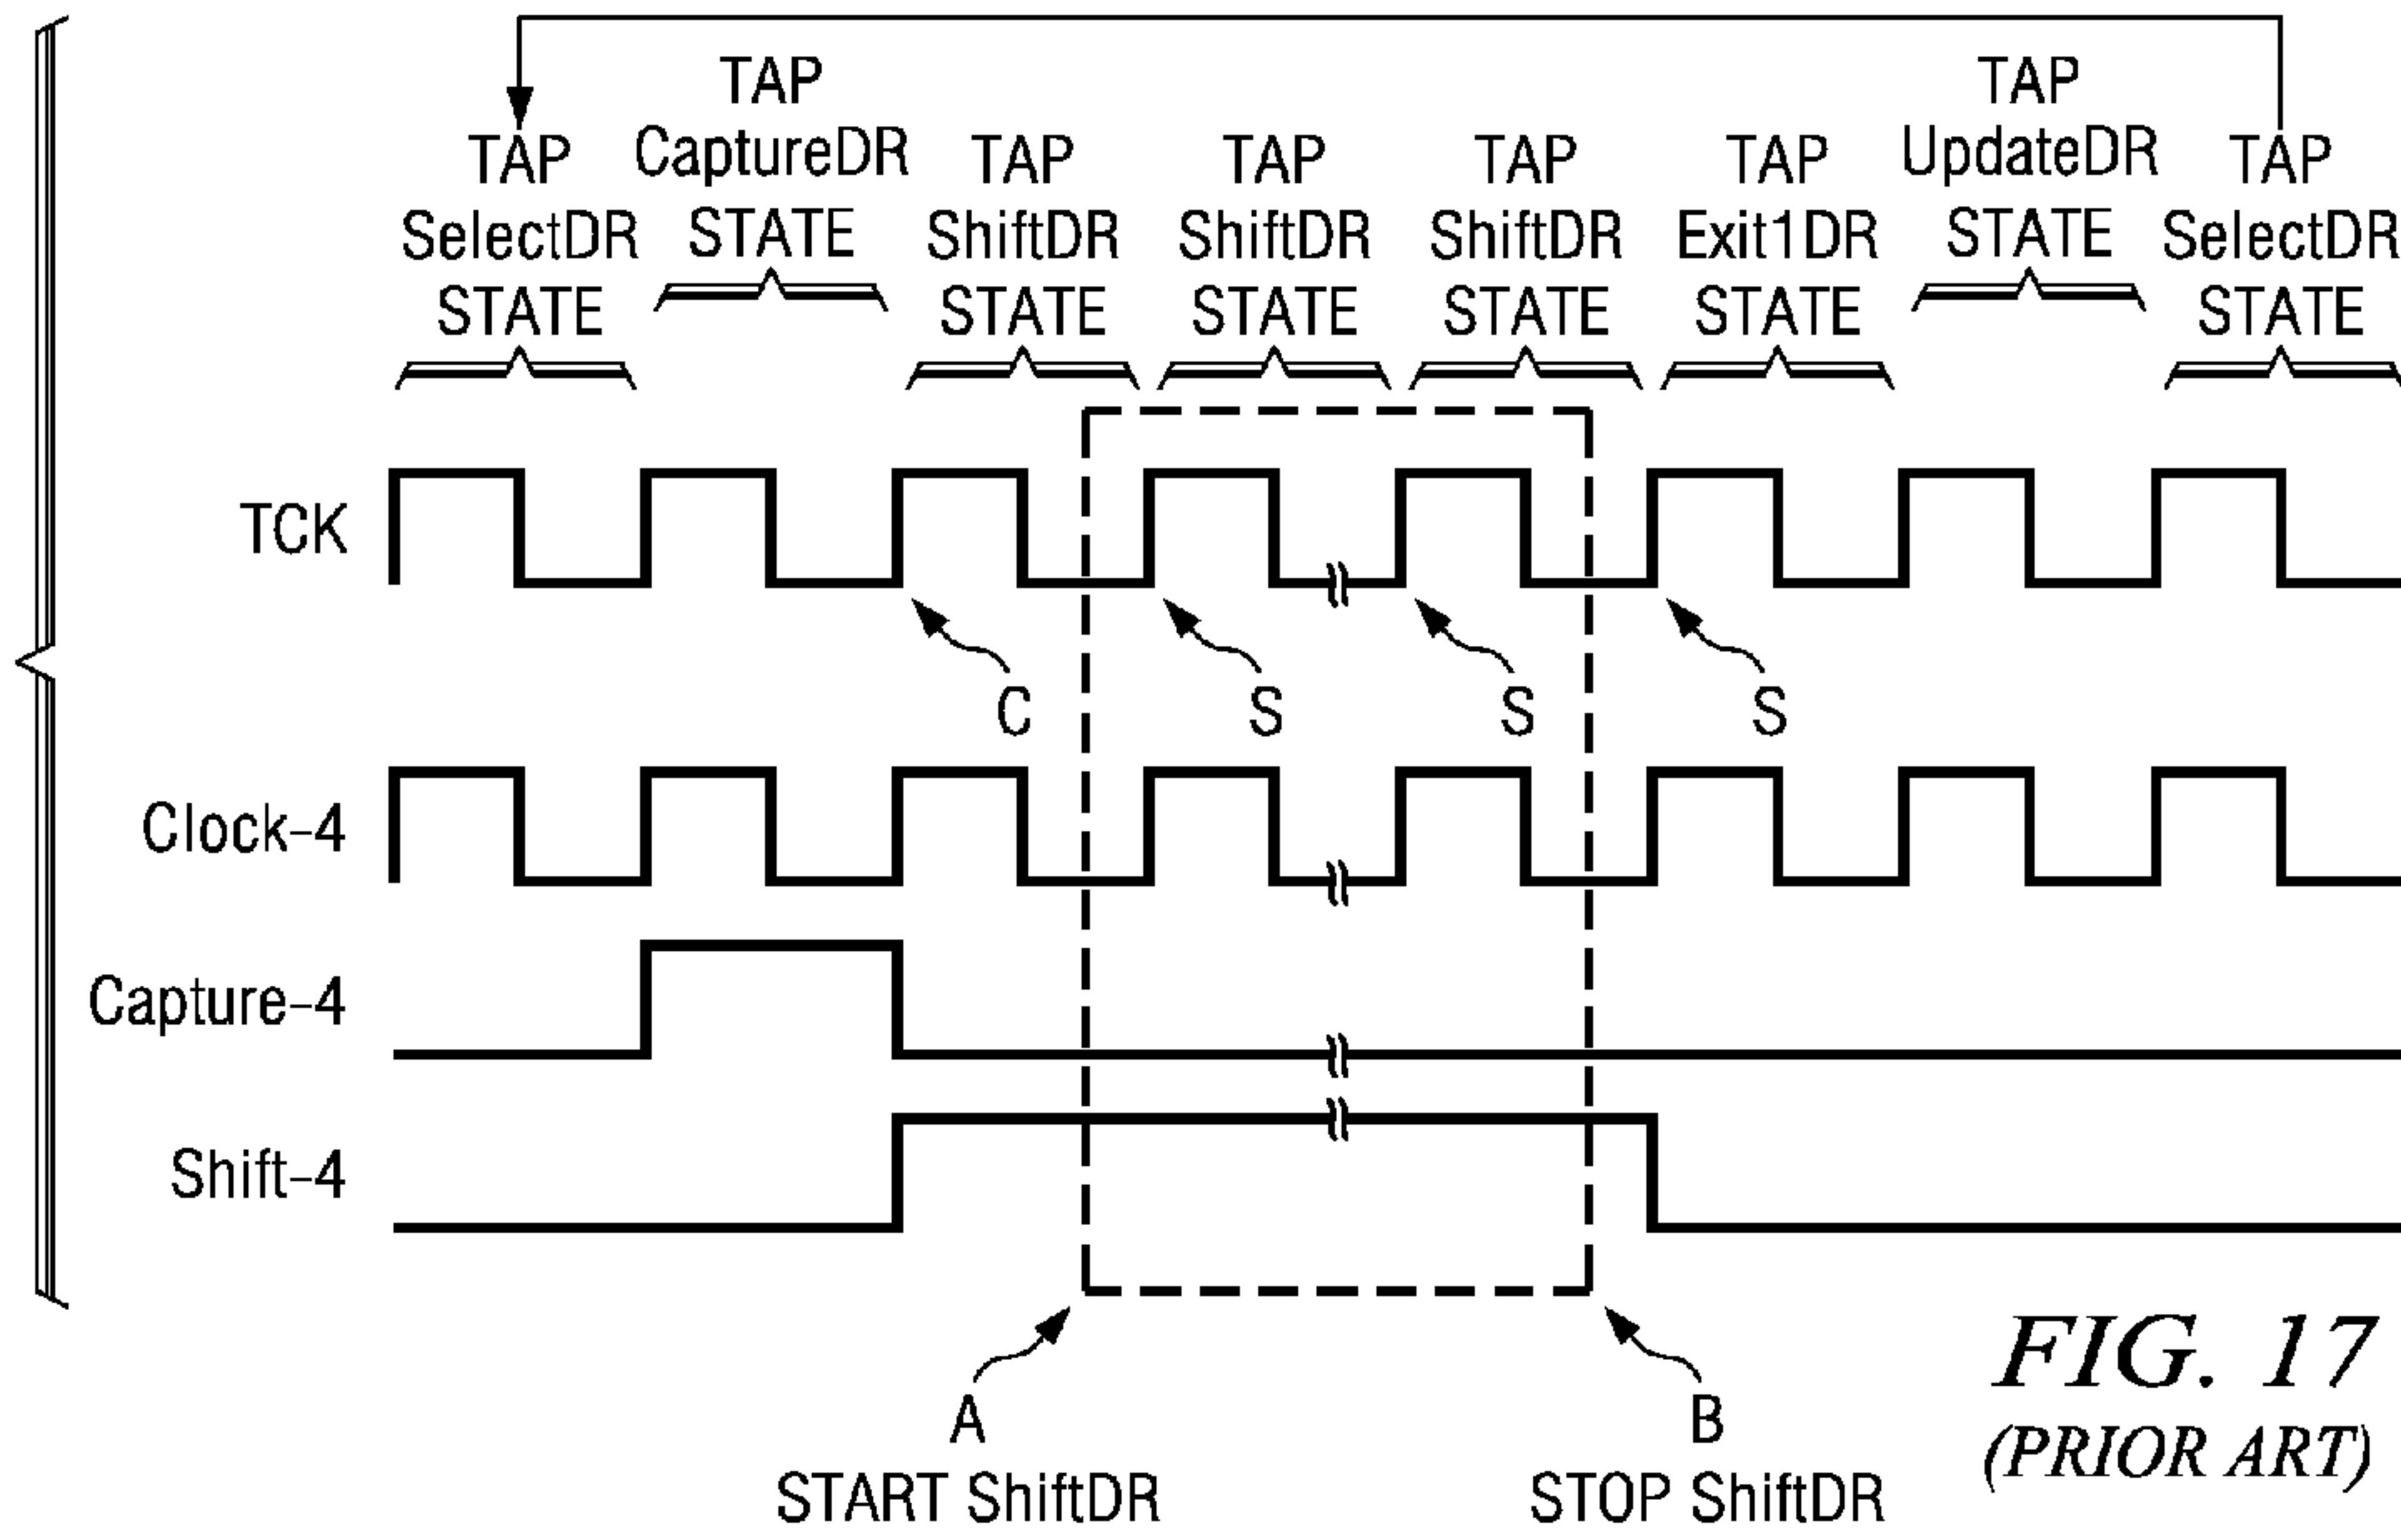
TAP SelectDR STATE

TAP CaptureDR STATE

TAP ShiftDR STATE

TAP ShiftDR STATE

TAP ShiftDR STATE

TAP Exit1DR STATE

TAP UpdateDR STATE

TAP SelectDR STATE

TCK

C

S

S

S

Clock-4

Capture-4

Shift-4

A
START ShiftDR

B
STOP ShiftDR

FIG. 17
(PRIOR ART)